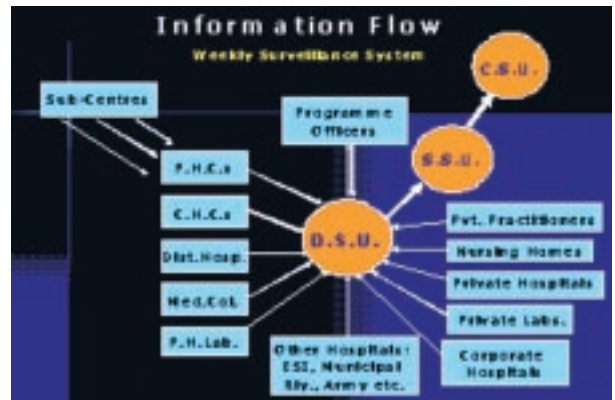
Information Flow

Weekly Surveillance System

C.S.U.

Sub-Centres

Programme Officers

S.S.U.

P.H.C.s

C.H.C.s

D.S.U.

Pvt. Practitioners

Dist.Hosp.

Nursing Homes

Med.Col.

Private Hospitals

Private Labs.

P.H.Lab.

Other Hospitals: ESI, Municipal Rly., Army etc.

Corporate Hospitals